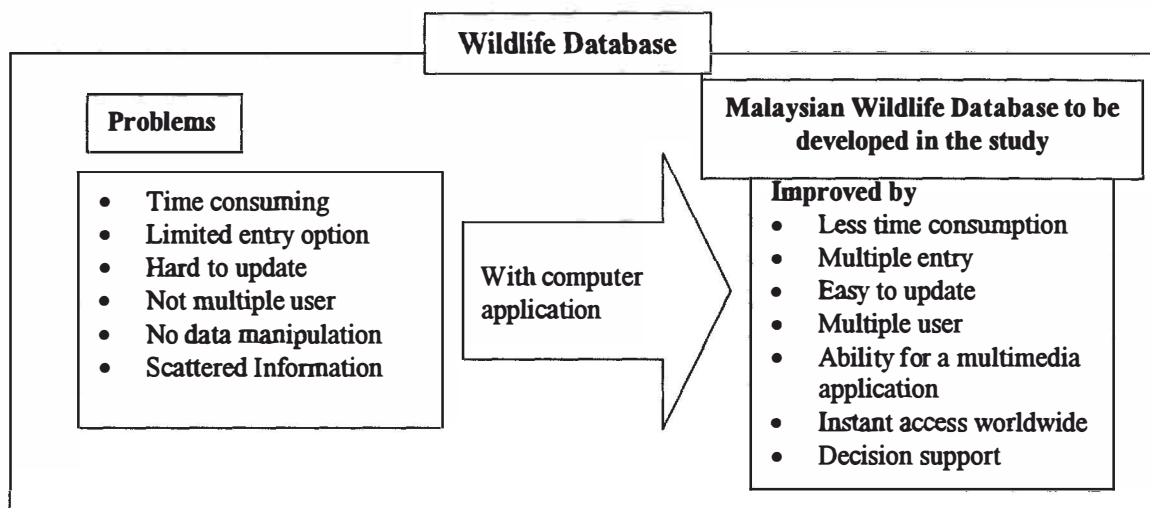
Wildlife Database

Problems

- Time consuming
- Limited entry option
- Hard to update
- Not multiple user
- No data manipulation
- Scattered Information

With computer application

Malaysian Wildlife Database to be developed in the study

Improved by
- Less time consumption
- Multiple entry
- Easy to update
- Multiple user
- Ability for a multimedia application
- Instant access worldwide
- Decision support